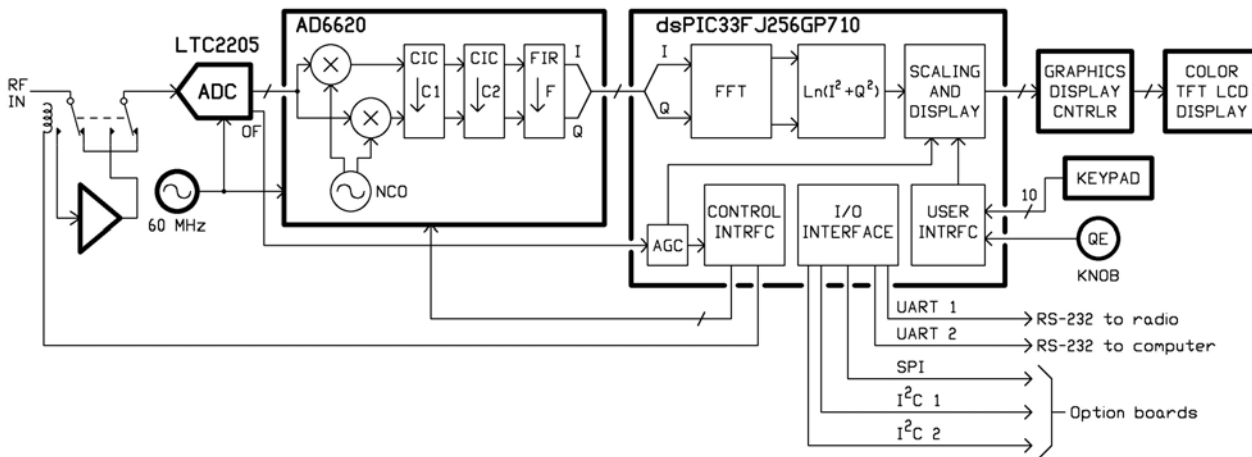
RF IN

LTC2205

ADC

OF

60 MHz

AD6620

CIC
C1

CIC
C2

FIR
F

I

Q

NCO

dsPIC33FJ256GP710

I

Q

FFT

$Ln(I^2+Q^2)$

SCALING AND DISPLAY

GRAPHICS DISPLAY CNTRLR

COLOR TFT LCD DISPLAY

KEYPAD

10

AGC

CONTROL INTRFC

I/O INTERFACE

USER INTRFC

QE

KNOB

UART 1

UART 2

SPI

$I^2C$ 1

$I^2C$ 2

RS-232 to radio

RS-232 to computer

Option boards